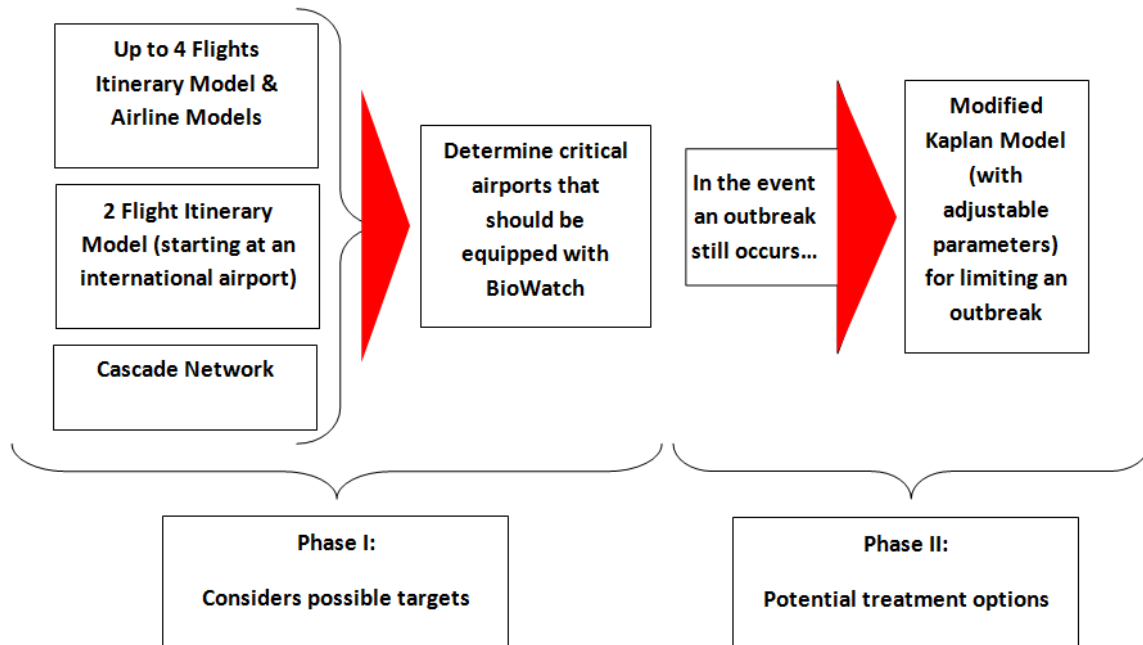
Up to 4 Flights Itinerary Model & Airline Models

2 Flight Itinerary Model (starting at an international airport)

Cascade Network

Determine critical airports that should be equipped with BioWatch

In the event an outbreak still occurs...

Modified Kaplan Model (with adjustable parameters) for limiting an outbreak

Phase I:

Considers possible targets

Phase II:

Potential treatment options